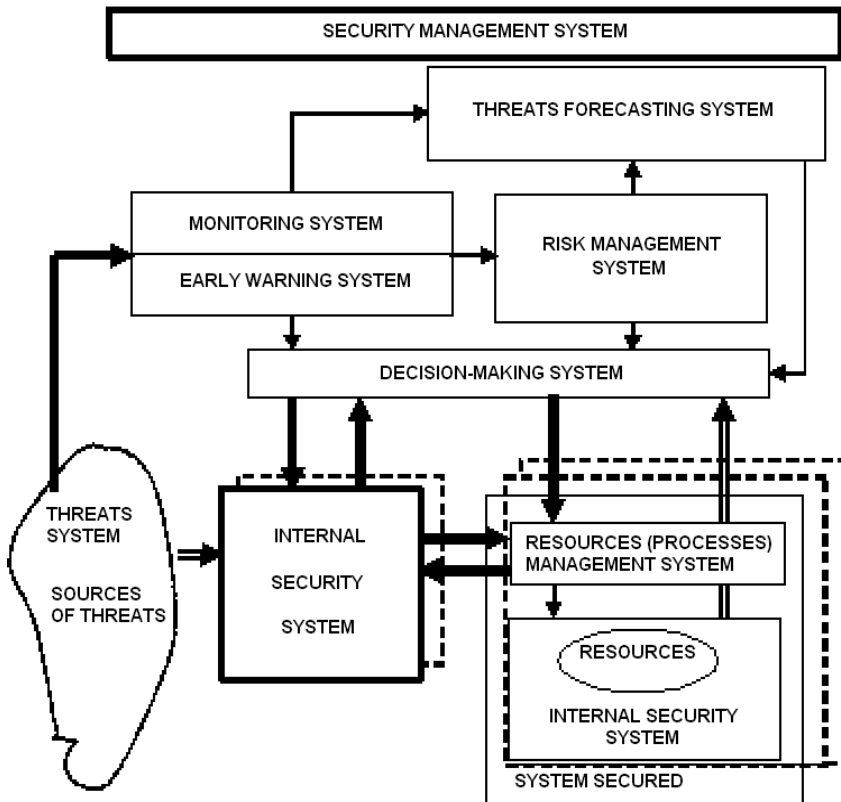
SECURITY MANAGEMENT SYSTEM

THREATS FORECASTING SYSTEM

MONITORING SYSTEM

EARLY WARNING SYSTEM

RISK MANAGEMENT SYSTEM

DECISION-MAKING SYSTEM

THREATS SYSTEM

SOURCES OF THREATS

INTERNAL SECURITY SYSTEM

RESOURCES (PROCESSES) MANAGEMENT SYSTEM

RESOURCES

INTERNAL SECURITY SYSTEM

SYSTEM SECURED